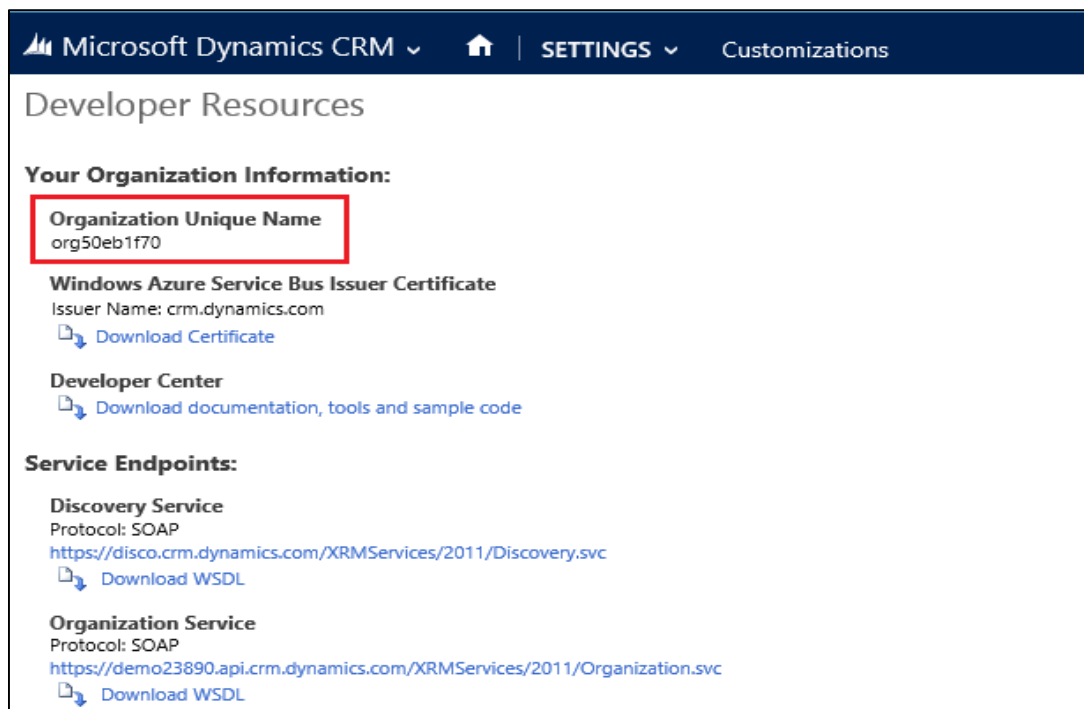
Microsoft Dynamics CRM SETTINGS Customizations

Developer Resources

Your Organization Information:

Organization Unique Name
org50eb1f70

Windows Azure Service Bus Issuer Certificate
Issuer Name: crm.dynamics.com
Download Certificate

Developer Center
Download documentation, tools and sample code

Service Endpoints:

Discovery Service
Protocol: SOAP
https://disco.crm.dynamics.com/XRMServices/2011/Discovery.svc
Download WSDL

Organization Service
Protocol: SOAP
https://demo23890.api.crm.dynamics.com/XRMServices/2011/Organization.svc
Download WSDL